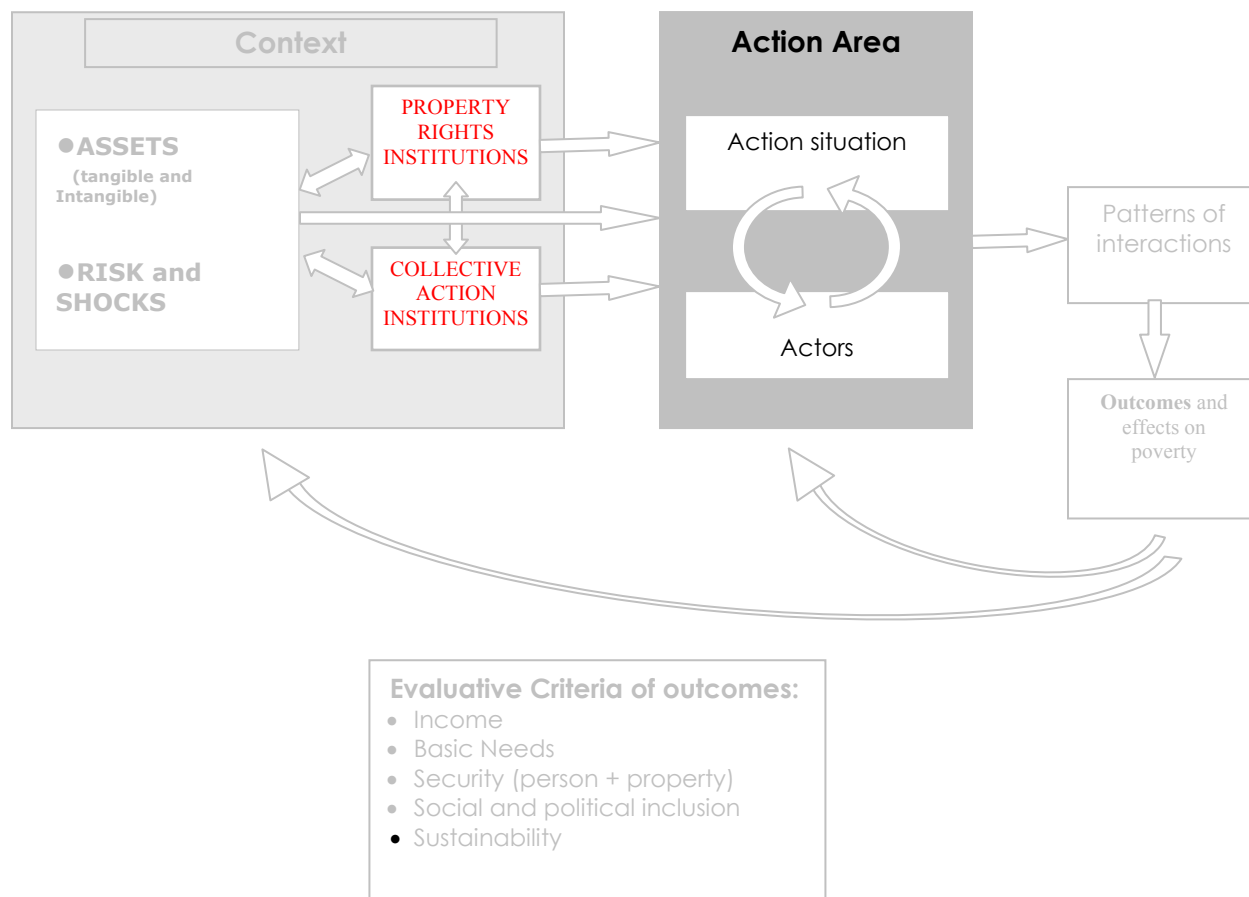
Context

●ASSETS
(tangible and Intangible)

●RISK and SHOCKS

PROPERTY RIGHTS INSTITUTIONS

COLLECTIVE ACTION INSTITUTIONS

Action Area

Action situation

Actors

Patterns of interactions

Outcomes and effects on poverty

Evaluative Criteria of outcomes:
- Income
- Basic Needs
- Security (person + property)
- Social and political inclusion
- Sustainability